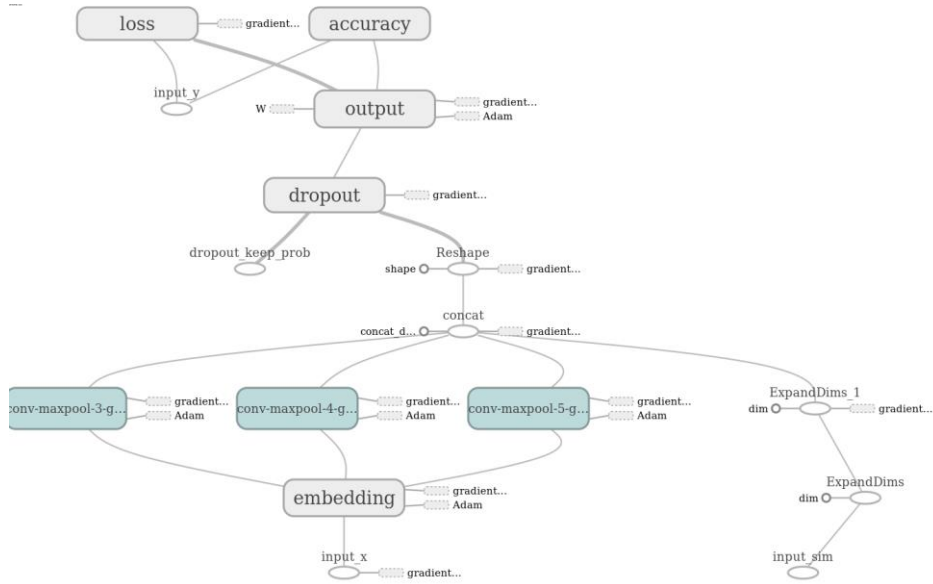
loss
gradient...
accuracy
input_y
W
output
gradient...
Adam
dropout
gradient...
dropout_keep_prob
Reshape
shape
gradient...
concat
concat_d...
gradient...
conv-maxpool-3-g...
gradient...
Adam
conv-maxpool-4-g...
gradient...
Adam
conv-maxpool-5-g...
gradient...
Adam
ExpandDims_1
dim
gradient...
embedding
gradient...
Adam
ExpandDims
dim
input_x
gradient...
input_sim